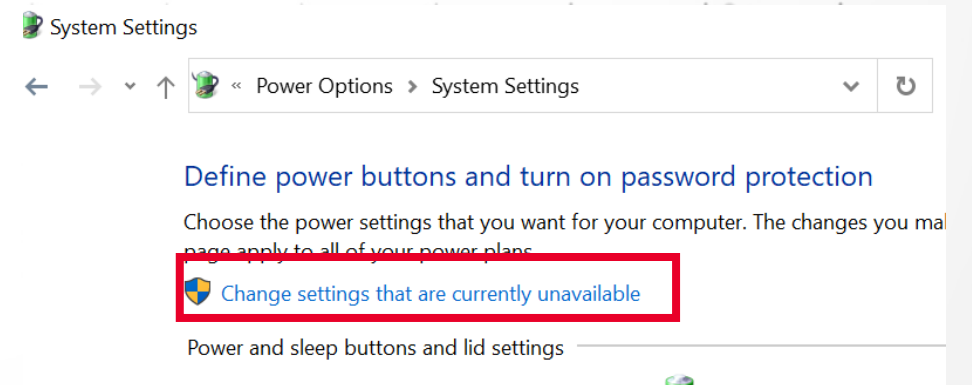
System Settings

« Power Options › System Settings

Define power buttons and turn on password protection

Choose the power settings that you want for your computer. The changes you ma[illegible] page apply to all of your power plans.

Change settings that are currently unavailable

Power and sleep buttons and lid settings